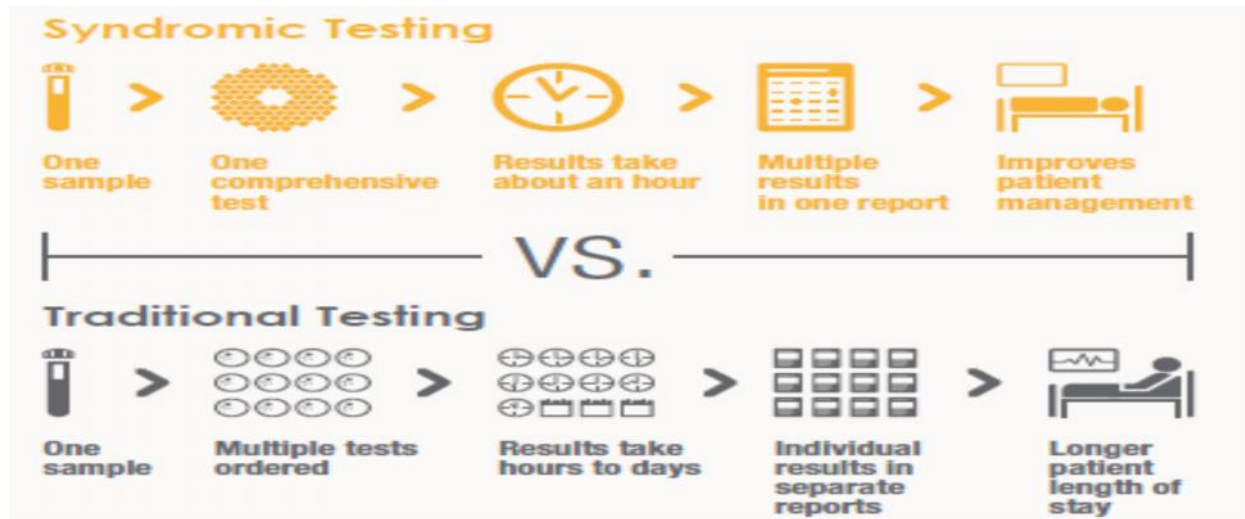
Syndromic Testing

One sample

One comprehensive test

Results take about an hour

Multiple results in one report

Improves patient management

VS.

Traditional Testing

One sample

Multiple tests ordered

Results take hours to days

Individual results in separate reports

Longer patient length of stay